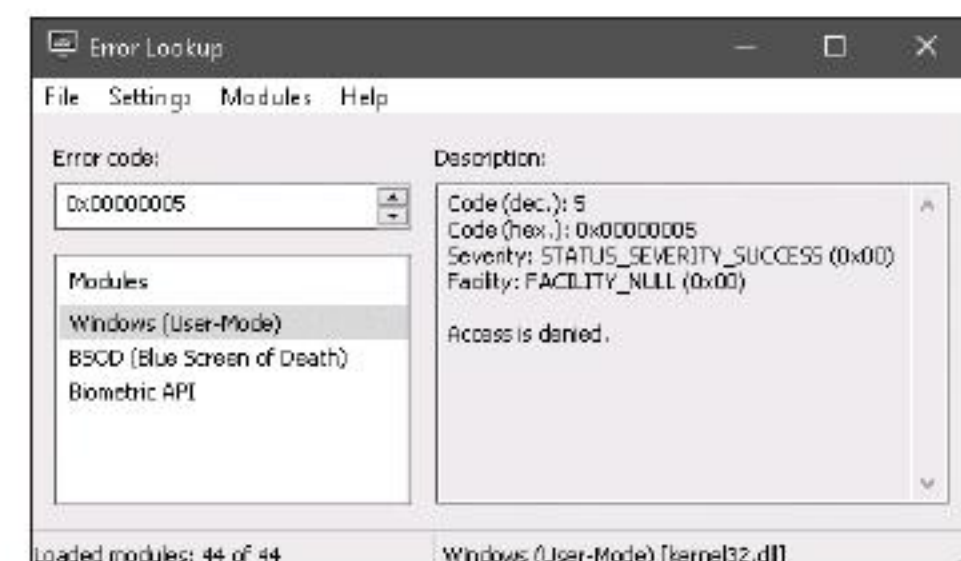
Error Lookup

File Settings Modules Help

Error code:

0x00000005

Modules

Windows (User-Mode)

BSOD (Blue Screen of Death)

Biometric API

Description:

Code (dec.): 5
Code (hex.): 0x00000005
Severity: STATUS_SEVERITY_SUCCESS (0x00)
Facility: FACILITY_NULL (0x00)

Access is denied.

Loaded modules: 44 of 44

Windows (User-Mode) [kernel32.dll]